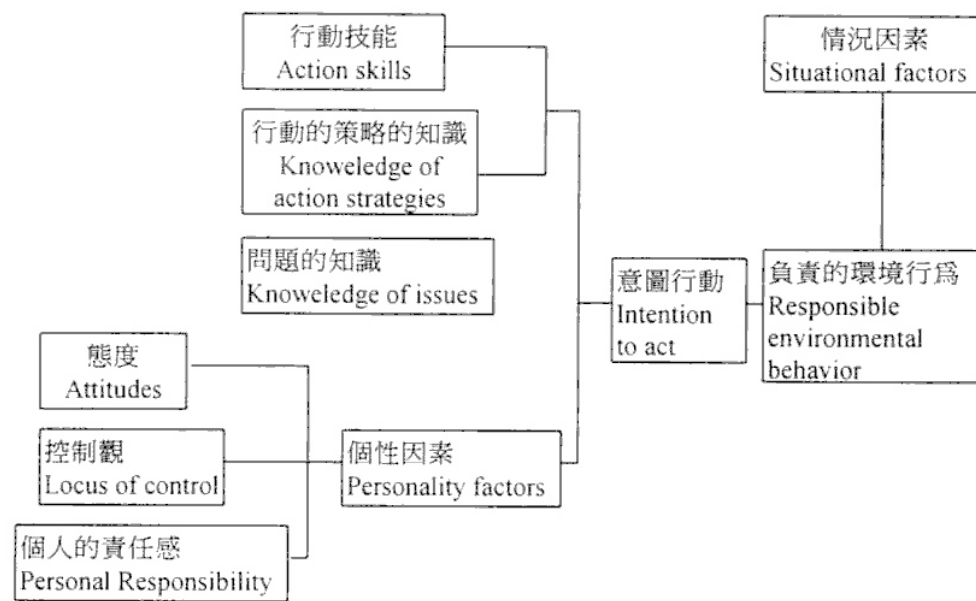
行動技能
Action skills

行動的策略的知識
Knoweledge of action strategies

問題的知識
Knoweledge of issues

態度
Attitudes

控制觀
Locus of control

個人的責任感
Personal Responsibility

個性因素
Personality factors

意圖行動
Intention to act

情況因素
Situational factors

負責的環境行為
Responsible environmental behavior